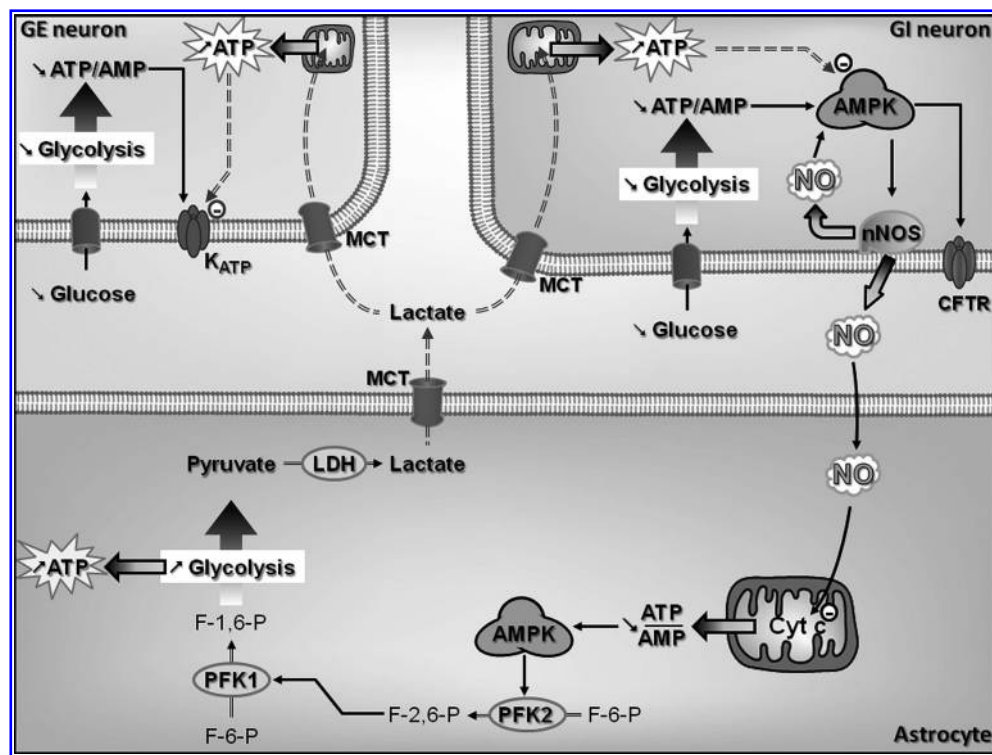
GE neuron

↗ATP

↘ATP/AMP

↘Glycolysis

$K_{ATP}$

MCT

↘Glucose

↗ATP

GI neuron

↘ATP/AMP

AMPK

NO

↘Glycolysis

nNOS

MCT

CFTR

↘Glucose

Lactate

NO

MCT

Pyruvate LDH Lactate

NO

↗ATP

↗Glycolysis

F-1,6-P

AMPK

↘$\frac{ATP}{AMP}$

Cyt c

PFK1

F-2,6-P PFK2 F-6-P

F-6-P

Astrocyte